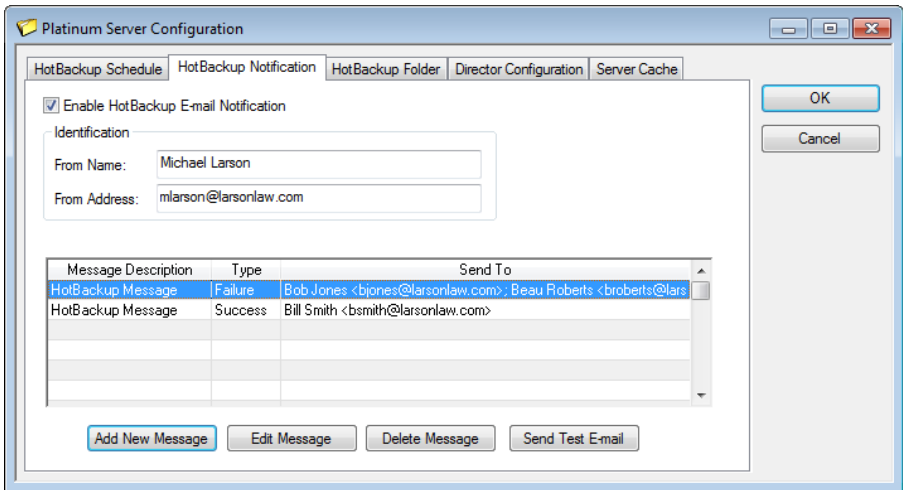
Platinum Server Configuration

HotBackup Schedule | HotBackup Notification | HotBackup Folder | Director Configuration | Server Cache

OK

Cancel

Enable HotBackup E-mail Notification

Identification

From Name: Michael Larson

From Address: mlarson@larsonlaw.com

| Message Description | Type | Send To |
|---|---|---|
| HotBackup Message | Failure | Bob Jones <bjones@larsonlaw.com>; Beau Roberts <broberts@lars |
| HotBackup Message | Success | Bill Smith <bsmith@larsonlaw.com> |

Add New Message | Edit Message | Delete Message | Send Test E-mail